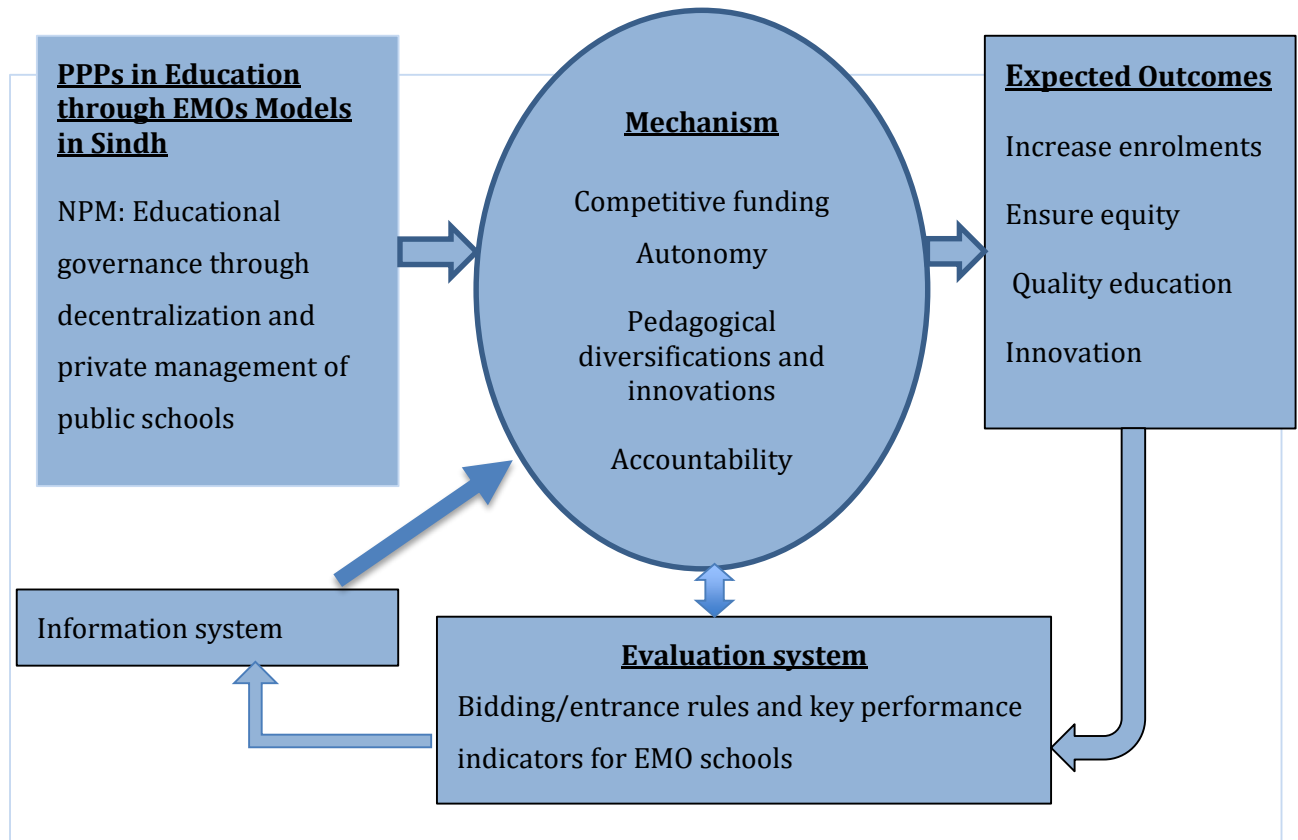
PPPs in Education through EMOs Models in Sindh

NPM: Educational governance through decentralization and private management of public schools

Mechanism

Competitive funding

Autonomy

Pedagogical diversifications and innovations

Accountability

Expected Outcomes

Increase enrolments

Ensure equity

Quality education

Innovation

Information system

Evaluation system

Bidding/entrance rules and key performance indicators for EMO schools